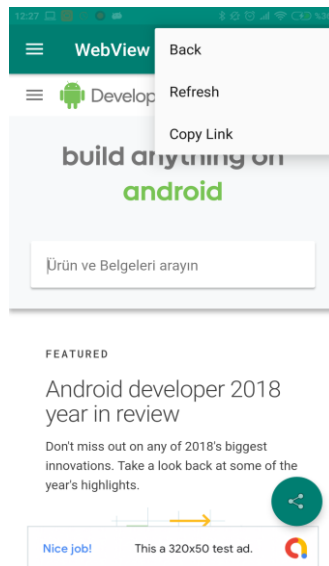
12:27

WebView

Back

Refresh

Copy Link

Develop

build anything on

android

Ürün ve Belgeleri arayın

FEATURED

Android developer 2018 year in review

Don't miss out on any of 2018's biggest innovations. Take a look back at some of the year's highlights.

Nice job!

This a 320x50 test ad.